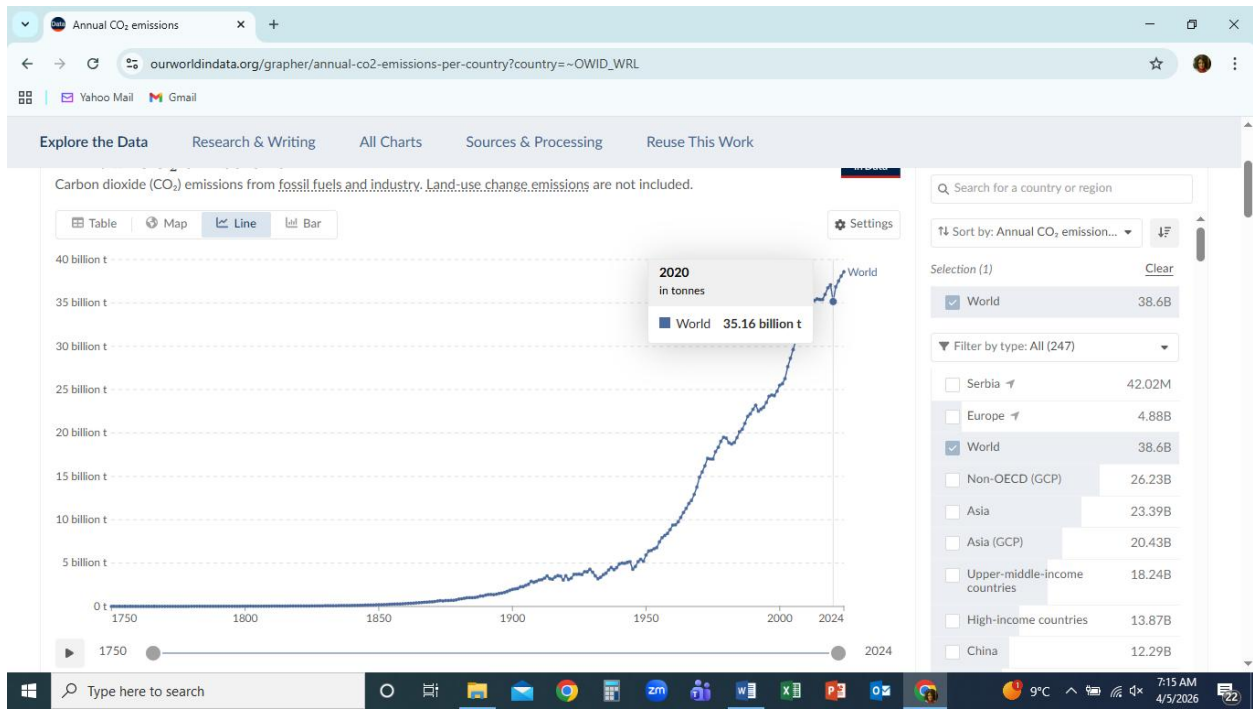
Annual CO₂ emissions

ourworldindata.org/grapher/annual-co2-emissions-per-country?country=~OWID_WRL

Yahoo Mail Gmail

Explore the Data Research & Writing All Charts Sources & Processing Reuse This Work

Carbon dioxide ($CO_2$) emissions from fossil fuels and industry. Land-use change emissions are not included.

Table Map Line Bar Settings

40 billion t
35 billion t
30 billion t
25 billion t
20 billion t
15 billion t
10 billion t
5 billion t
0 t

1750 1800 1850 1900 1950 2000 2024

World

2020
in tonnes
World 35.16 billion t

1750 2024

Search for a country or region

Sort by: Annual $CO_2$ emission...

Selection (1) Clear

| | |
|---|---|
| World | 38.6B |

Filter by type: All (247)

| | |
|---|---|
| Serbia | 42.02M |
| Europe | 4.88B |
| World | 38.6B |
| Non-OECD (GCP) | 26.23B |
| Asia | 23.39B |
| Asia (GCP) | 20.43B |
| Upper-middle-income countries | 18.24B |
| High-income countries | 13.87B |
| China | 12.29B |

Type here to search

9°C 7:15 AM 4/5/2026 22